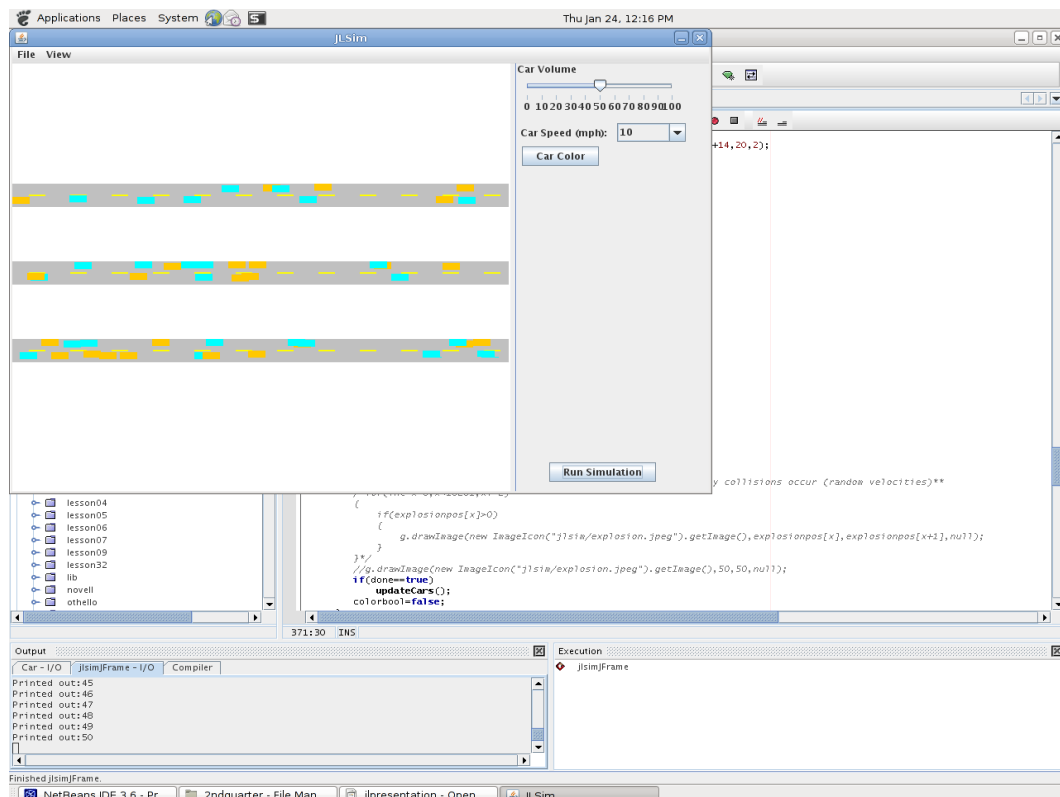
Applications Places System

Thu Jan 24, 12:16 PM

JLSim

File View

Car Volume

0 10 20 30 40 50 60 70 80 90 100

Car Speed (mph): 10

Car Color

Run Simulation

+14,20,2);

y collisions occur (random velocities)**

lesson04
lesson05
lesson06
lesson07
lesson09
lesson32
lib
novell
othello

{
if(explosionpos[x]>0)
{
g.drawImage(new ImageIcon("jlsim/explosion.jpeg").getImage(),explosionpos[x],explosionpos[x+1],null);
}
}*/
//g.drawImage(new ImageIcon("jlsim/explosion.jpeg").getImage(),50,50,null);
if(done==true)
updateCars();
colorbool=false;

371:30 INS

Output

Car - I/O | jlsimJFrame - I/O | Compiler

Printed out:45
Printed out:46
Printed out:47
Printed out:48
Printed out:49
Printed out:50

Execution

jlsimJFrame

Finished jlsimJFrame.

NetBeans IDE 3.6 - Pr | 2ndquarter - File Man | jlpresentation - Open | JLSim